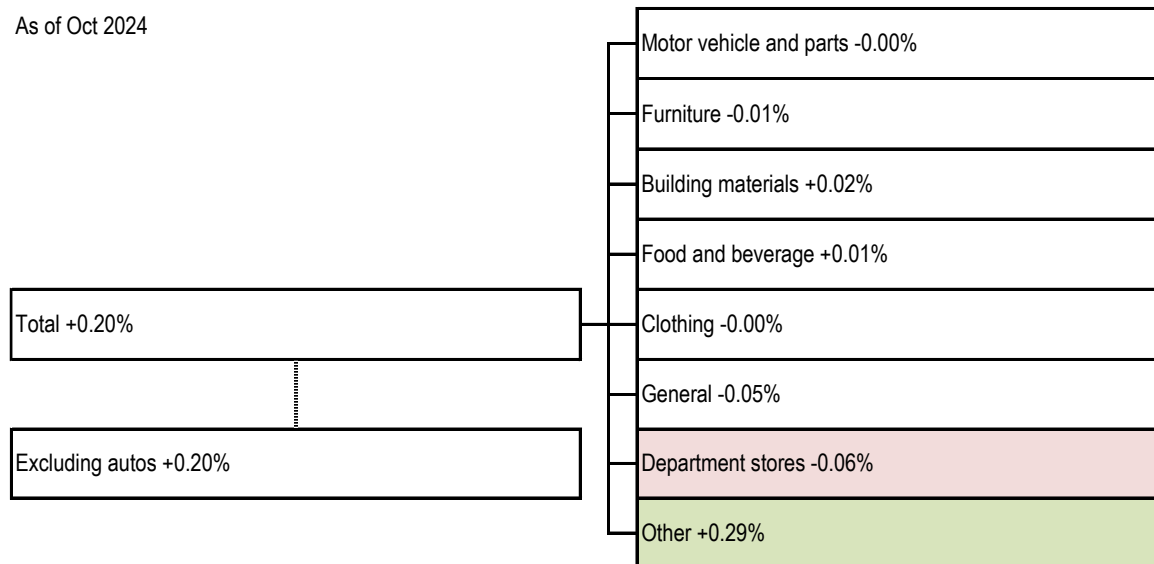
As of Oct 2024

Total +0.20%

Excluding autos +0.20%

Motor vehicle and parts -0.00%

Furniture -0.01%

Building materials +0.02%

Food and beverage +0.01%

Clothing -0.00%

General -0.05%

Department stores -0.06%

Other +0.29%